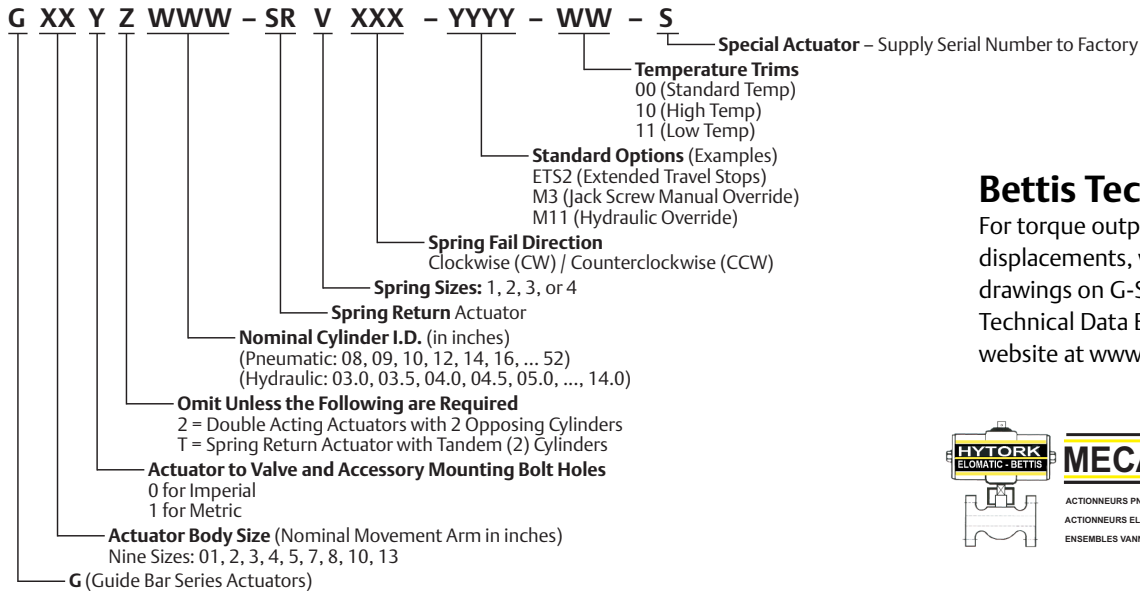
G XX Y Z WWW – SR V XXX – YYYY – WW – S

**Special Actuator** – Supply Serial Number to Factory

**Temperature Trims**
00 (Standard Temp)
10 (High Temp)
11 (Low Temp)

**Standard Options** (Examples)
ETS2 (Extended Travel Stops)
M3 (Jack Screw Manual Override)
M11 (Hydraulic Override)

**Spring Fail Direction**
Clockwise (CW) / Counterclockwise (CCW)

**Spring Sizes:** 1, 2, 3, or 4

**Spring Return** Actuator

**Nominal Cylinder I.D.** (in inches)
(Pneumatic: 08, 09, 10, 12, 14, 16, ... 52)
(Hydraulic: 03.0, 03.5, 04.0, 04.5, 05.0, ..., 14.0)

**Omit Unless the Following are Required**
2 = Double Acting Actuators with 2 Opposing Cylinders
T = Spring Return Actuator with Tandem (2) Cylinders

**Actuator to Valve and Accessory Mounting Bolt Holes**
0 for Imperial
1 for Metric

**Actuator Body Size** (Nominal Movement Arm in inches)
Nine Sizes: 01, 2, 3, 4, 5, 7, 8, 10, 13

**G** (Guide Bar Series Actuators)

**Bettis Tec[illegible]**
For torque outp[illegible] displacements, w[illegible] drawings on G-S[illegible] Technical Data B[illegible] website at www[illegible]

HYTORK
ELOMATIC - BETTIS
MECA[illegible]
ACTIONNEURS PN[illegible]
ACTIONNEURS EL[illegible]
ENSEMBLES VANN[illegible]